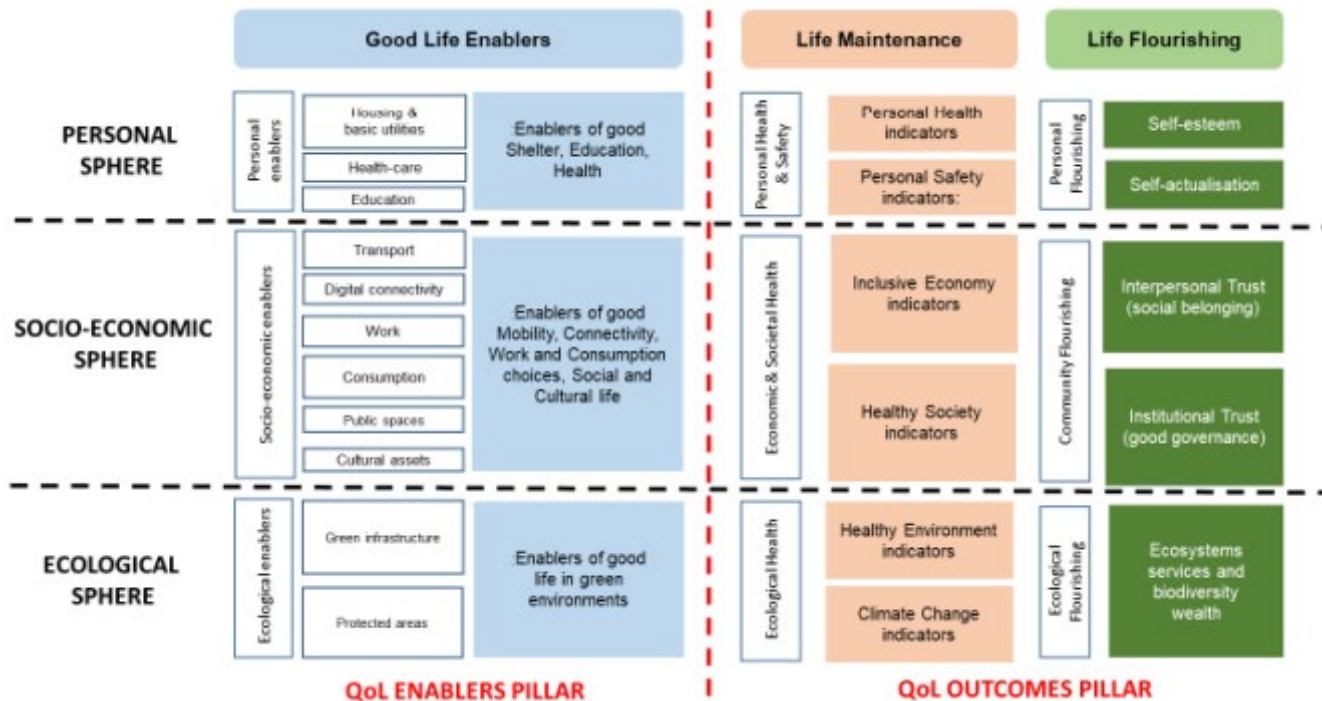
Good Life Enablers

Life Maintenance

Life Flourishing

PERSONAL SPHERE

Personal enablers

Housing & basic utilities

Health-care

Education

Enablers of good Shelter, Education, Health

Personal Health & Safety

Personal Health indicators

Personal Safety indicators:

Personal Flourishing

Self-esteem

Self-actualisation

SOCIO-ECONOMIC SPHERE

Socio-economic enablers

Transport

Digital connectivity

Work

Consumption

Public spaces

Cultural assets

Enablers of good Mobility, Connectivity, Work and Consumption choices, Social and Cultural life

Economic & Societal Health

Inclusive Economy indicators

Healthy Society indicators

Community Flourishing

Interpersonal Trust (social belonging)

Institutional Trust (good governance)

ECOLOGICAL SPHERE

Ecological enablers

Green infrastructure

Protected areas

Enablers of good life in green environments

Ecological Health

Healthy Environment indicators

Climate Change indicators

Ecological Flourishing

Ecosystems services and biodiversity wealth

QoL ENABLERS PILLAR

QoL OUTCOMES PILLAR